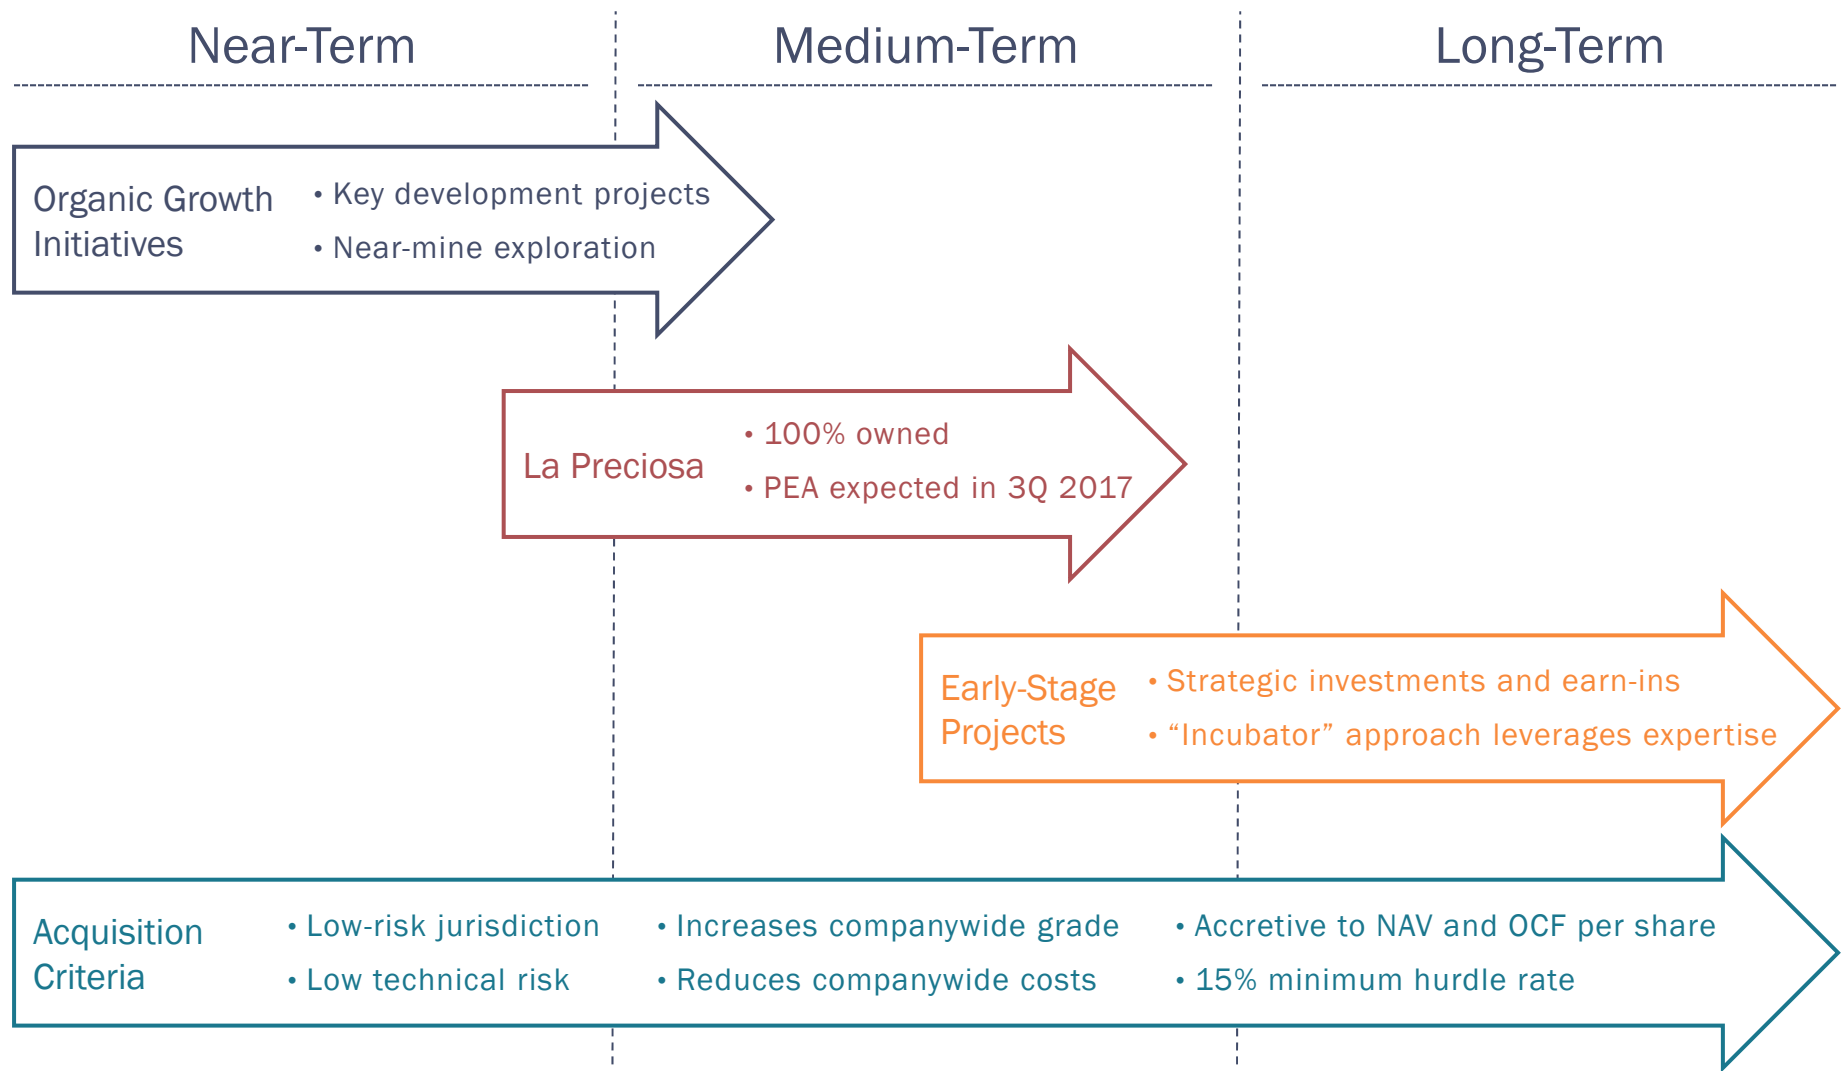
Near-Term

Medium-Term

Long-Term

Organic Growth Initiatives

• Key development projects
• Near-mine exploration

La Preciosa

• 100% owned
• PEA expected in 3Q 2017

Early-Stage Projects

• Strategic investments and earn-ins
• “Incubator” approach leverages expertise

Acquisition Criteria

• Low-risk jurisdiction
• Low technical risk

• Increases companywide grade
• Reduces companywide costs

• Accretive to NAV and OCF per share
• 15% minimum hurdle rate